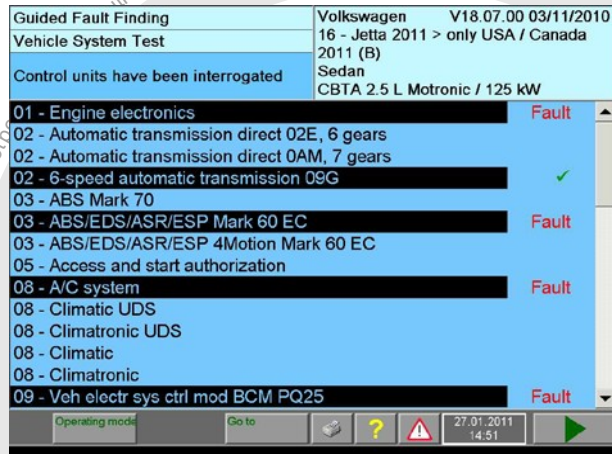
Guided Fault Finding
Vehicle System Test
Control units have been interrogated

Volkswagen V18.07.00 03/11/2010
16 - Jetta 2011 > only USA / Canada
2011 (B)
Sedan
CBTA 2.5 L Motronic / 125 kW

| | |
|---|---|
| 01 - Engine electronics | Fault |
| 02 - Automatic transmission direct 02E, 6 gears | |
| 02 - Automatic transmission direct 0AM, 7 gears | |
| 02 - 6-speed automatic transmission 09G | ✓ |
| 03 - ABS Mark 70 | |
| 03 - ABS/EDS/ASR/ESP Mark 60 EC | Fault |
| 03 - ABS/EDS/ASR/ESP 4Motion Mark 60 EC | |
| 05 - Access and start authorization | |
| 08 - A/C system | Fault |
| 08 - Climatic UDS | |
| 08 - Climatronic UDS | |
| 08 - Climatic | |
| 08 - Climatronic | |
| 09 - Veh electr sys ctrl mod BCM PQ25 | Fault |

Operating mode
Go to
?
27.01.2011
14:51